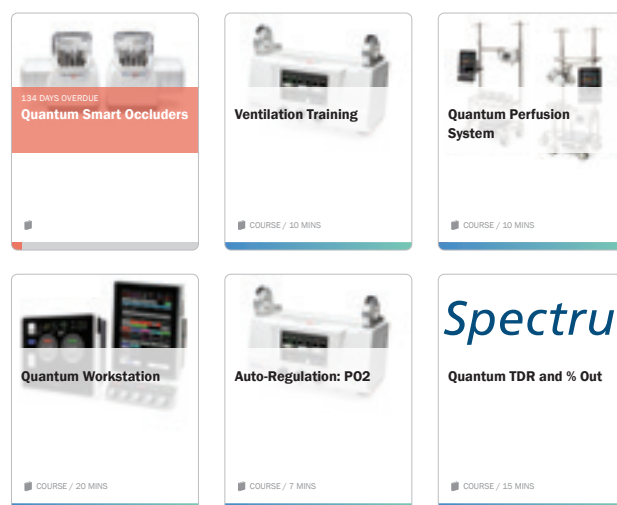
134 DAYS OVERDUE
Quantum Smart Occluders

Ventilation Training

COURSE / 10 MINS

Quantum Perfusion System

COURSE / 10 MINS

Quantum Workstation

COURSE / 20 MINS

Auto-Regulation: PO2

COURSE / 7 MINS

Spectru

Quantum TDR and % Out

COURSE / 15 MINS